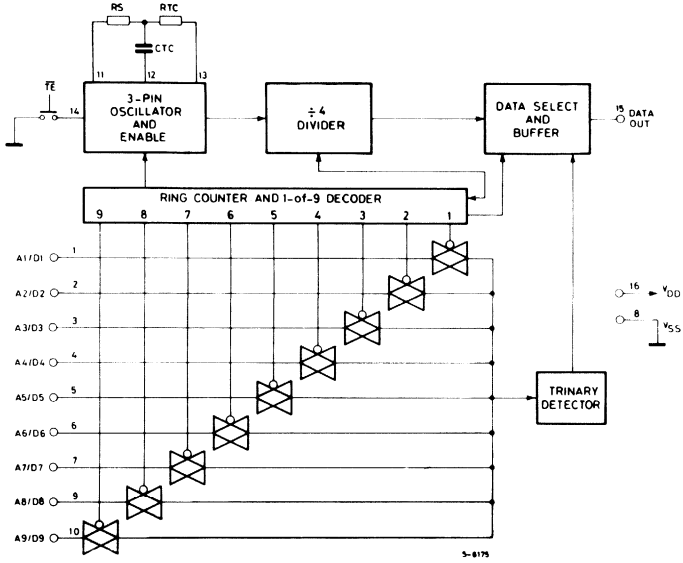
RS
RTC
CTC
11
12
13
$\overline{TE}$
14
3-PIN OSCILLATOR AND ENABLE
÷ 4 DIVIDER
DATA SELECT AND BUFFER
15 DATA OUT
RING COUNTER AND 1-of-9 DECODER
9 8 7 6 5 4 3 2 1
A1/D1 1
A2/D2 2
A3/D3 3
A4/D4 4
A5/D5 5
A6/D6 6
A7/D7 7
A8/D8 9
A9/D9 10
16 $V_{DD}$
8 $V_{SS}$
TRINARY DETECTOR
S-6175